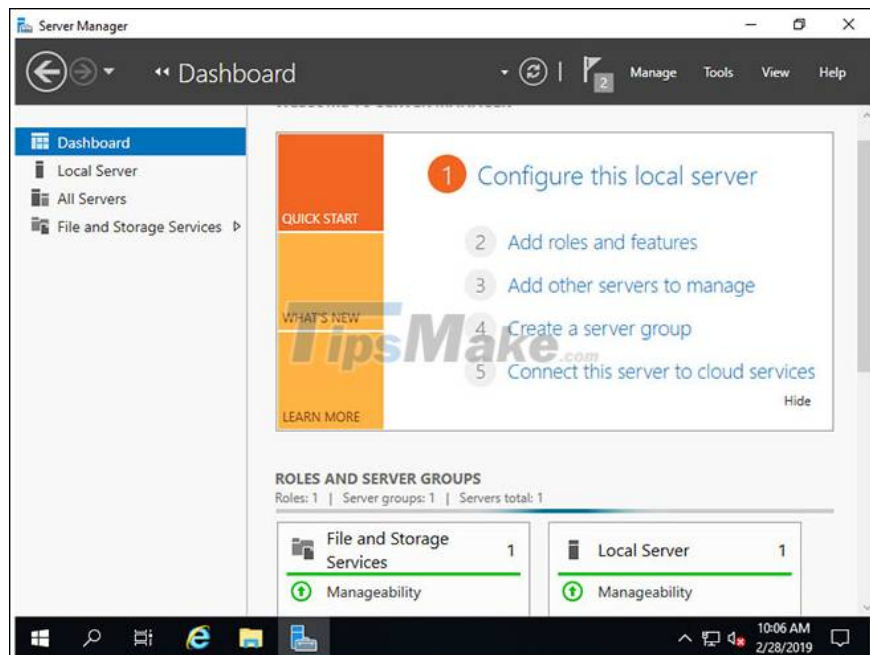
Server Manager

•• Dashboard

Manage Tools View Help

Dashboard
Local Server
All Servers
File and Storage Services ▷

QUICK START

WHAT'S NEW

LEARN MORE

1 Configure this local server

2 Add roles and features

3 Add other servers to manage

4 Create a server group

5 Connect this server to cloud services

Hide

TipsMake.com

ROLES AND SERVER GROUPS
Roles: 1 | Server groups: 1 | Servers total: 1

File and Storage Services 1
Manageability

Local Server 1
Manageability

10:06 AM
2/28/2019